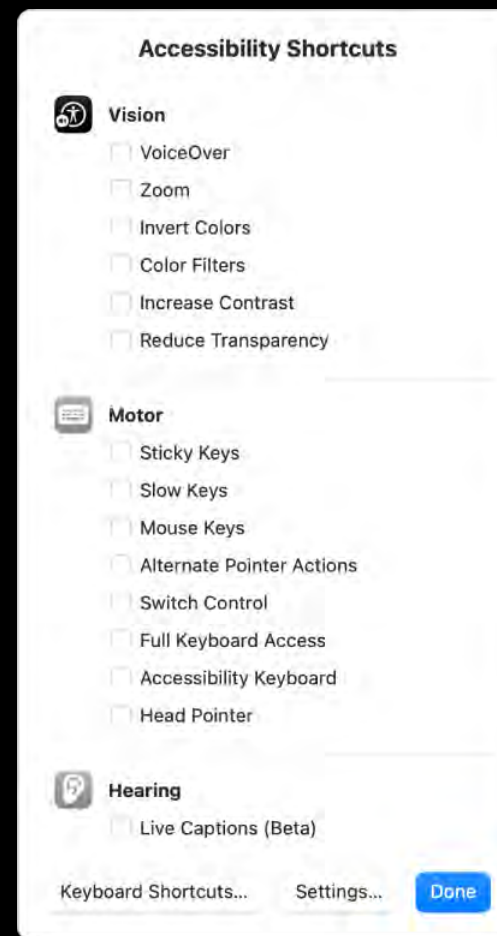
Accessibility Shortcuts

Vision
VoiceOver
Zoom
Invert Colors
Color Filters
Increase Contrast
Reduce Transparency

Motor
Sticky Keys
Slow Keys
Mouse Keys
Alternate Pointer Actions
Switch Control
Full Keyboard Access
Accessibility Keyboard
Head Pointer

Hearing
Live Captions (Beta)

Keyboard Shortcuts... Settings... Done